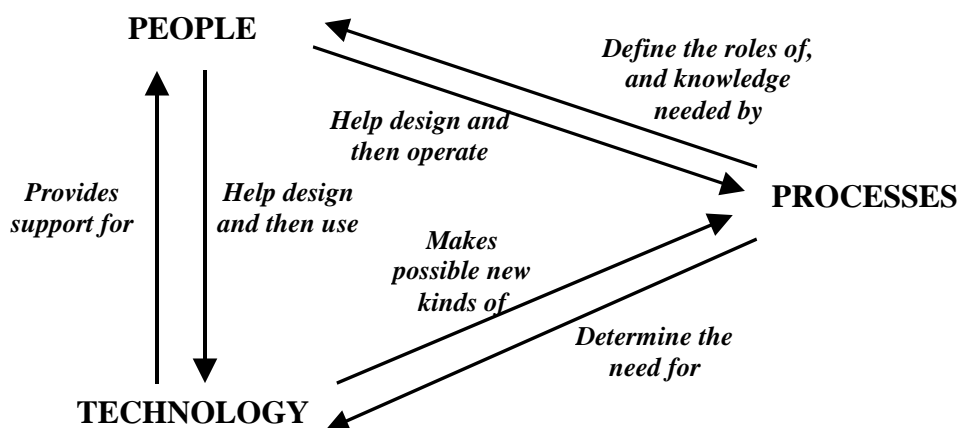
PEOPLE

Define the roles of, and knowledge needed by

Help design and then operate

Provides support for

Help design and then use

PROCESSES

Makes possible new kinds of

Determine the need for

TECHNOLOGY